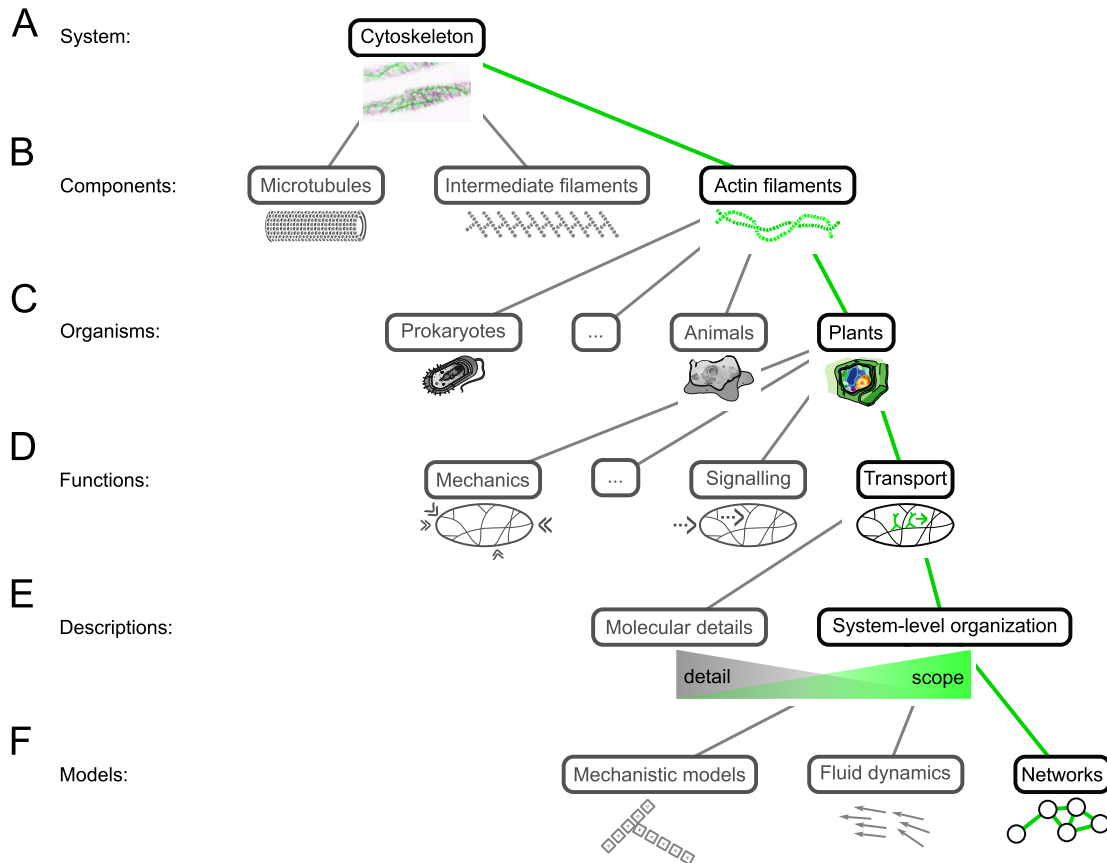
A System: Cytoskeleton

B Components: Microtubules Intermediate filaments Actin filaments

C Organisms: Prokaryotes ... Animals Plants

D Functions: Mechanics ... Signalling Transport

E Descriptions: Molecular details System-level organization

detail scope

F Models: Mechanistic models Fluid dynamics Networks